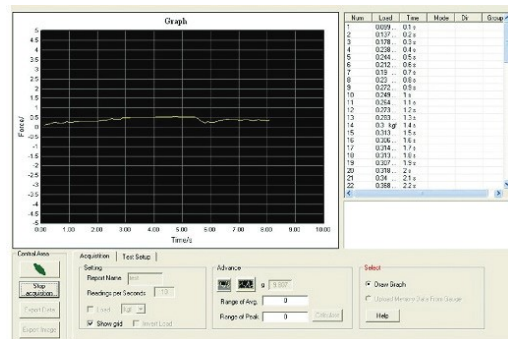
Graph

5
4.5
4
3.5
3
2.5
2
1.5
1
0.5
0
-0.5
-1
-1.5
-2
-2.5
-3
-3.5
-4
-4.5
-5
-5.5

Force/

0.00 1.00 2.00 3.00 4.00 5.00 6.00 7.00 8.00 9.00 10.00

Time/s

| Num | Load | Time | Mode | Dir | Group |
|---|---|---|---|---|---|
| 1 | 0.099... | 0.1 s | | | |
| 2 | 0.137... | 0.2 s | | | |
| 3 | 0.178... | 0.3 s | | | |
| 4 | 0.238... | 0.4 s | | | |
| 5 | 0.244... | 0.5 s | | | |
| 6 | 0.212... | 0.6 s | | | |
| 7 | 0.19 ... | 0.7 s | | | |
| 8 | 0.22 ... | 0.8 s | | | |
| 9 | 0.272... | 0.9 s | | | |
| 10 | 0.249... | 1 s | | | |
| 11 | 0.264... | 1.1 s | | | |
| 12 | 0.273... | 1.2 s | | | |
| 13 | 0.283... | 1.3 s | | | |
| 14 | 0.3 kgf | 1.4 s | | | |
| 15 | 0.313... | 1.5 s | | | |
| 16 | 0.306... | 1.6 s | | | |
| 17 | 0.314... | 1.7 s | | | |
| 18 | 0.313... | 1.8 s | | | |
| 19 | 0.307... | 1.9 s | | | |
| 20 | 0.318... | 2 s | | | |
| 21 | 0.34 ... | 2.1 s | | | |
| 22 | 0.368... | 2.2 s | | | |

Control Area
Stop acquisition
Export Data
Export Image

Acquisition | Test Setup

Setting
Report Name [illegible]
Readings per Seconds 10
Limit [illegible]
Show grid
Invert Load

Advance
g 9.807
Range of Avg. 0
Range of Peak 0
Calculate

Select
Draw Graph
Upload Memory Data From Gauge
Help